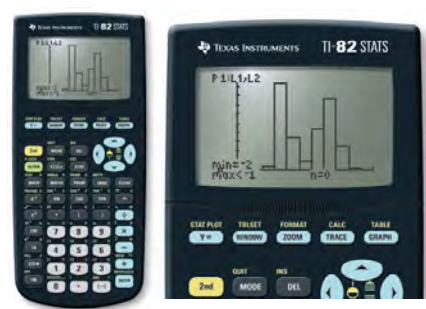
TEXAS INSTRUMENTS TI-82 STATS

P 1:L1,L2

min=-2
max<-1

TEXAS INSTRUMENTS TI-82 STATS

P 1:L1,L2

min=-2
max<-1 n=0

STAT PLOT F1 Y=
TBLSET F2 WINDOW
FORMAT F3 ZOOM
CALC F4 TRACE
TABLE F5 GRAPH

2nd
QUIT MODE
INS DEL